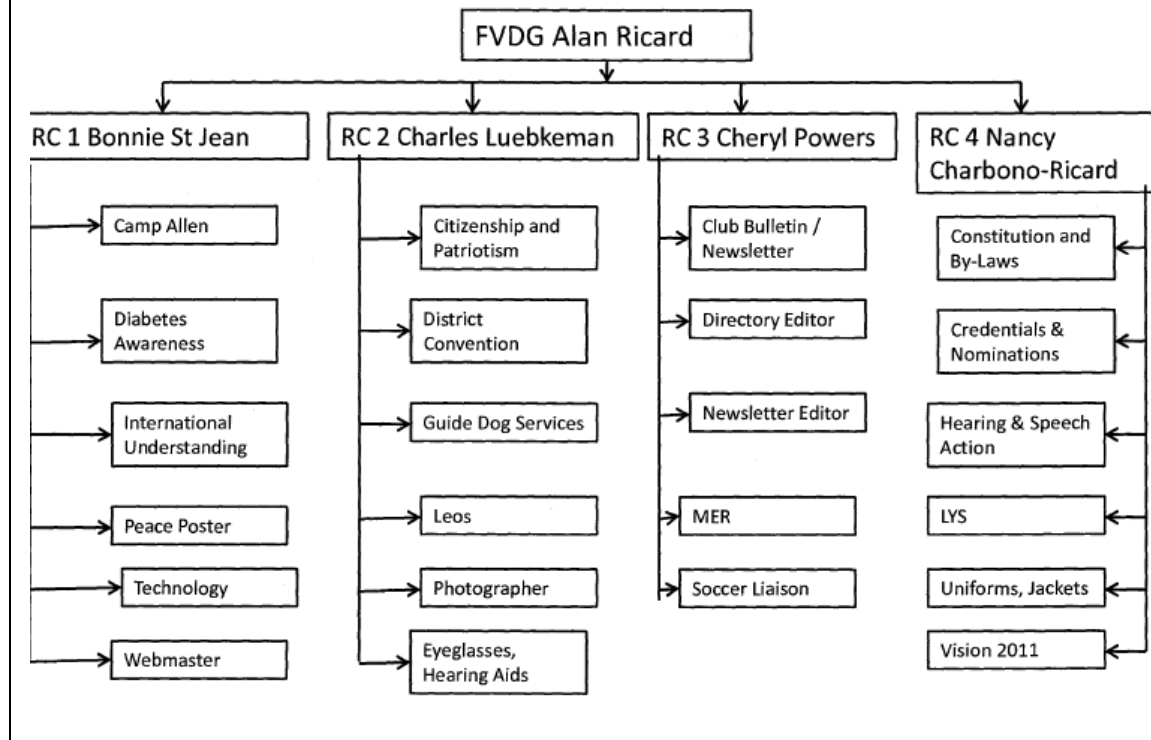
FVDG Alan Ricard

RC 1 Bonnie St Jean

Camp Allen

Diabetes Awareness

International Understanding

Peace Poster

Technology

Webmaster

RC 2 Charles Luebkeman

Citizenship and Patriotism

District Convention

Guide Dog Services

Leos

Photographer

Eyeglasses, Hearing Aids

RC 3 Cheryl Powers

Club Bulletin / Newsletter

Directory Editor

Newsletter Editor

MER

Soccer Liaison

RC 4 Nancy Charbono-Ricard

Constitution and By-Laws

Credentials & Nominations

Hearing & Speech Action

LYS

Uniforms, Jackets

Vision 2011